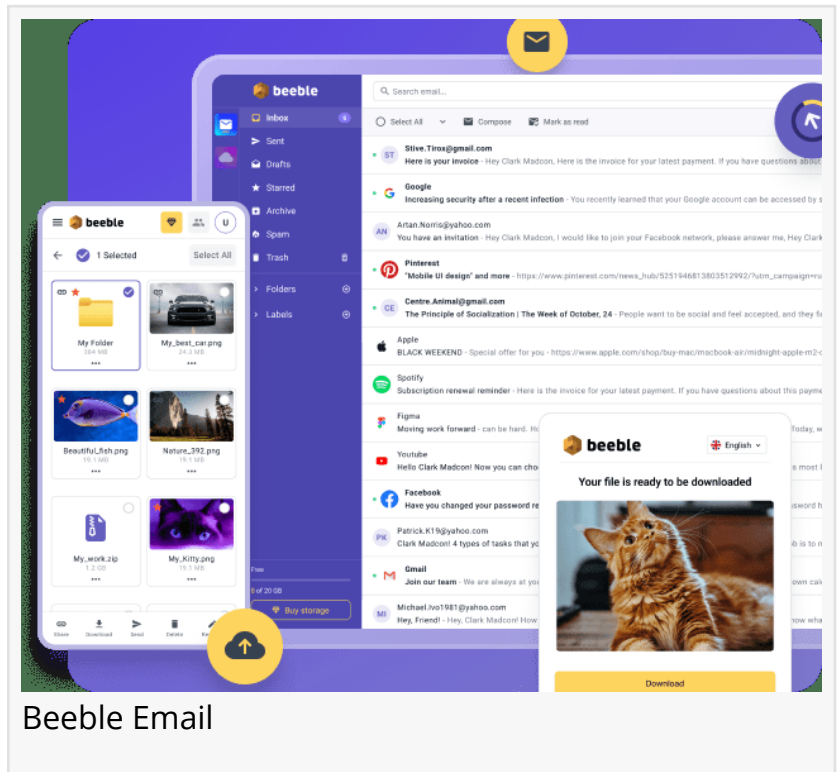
beeble

Inbox 6
Sent
Drafts
Starred
Archive
Spam
Trash
Folders
Labels

Free
8 of 20 GB
Buy storage

Search email...

Select All Compose Mark as read

ST Stive.Tirox@gmail.com
Here is your invoice - Hey Clark Madcon. Here is the invoice for your latest payment. If you have questions about

Google
Increasing security after a recent infection - You recently learned that your Google account can be accessed by s

AN Artan.Norris@yahoo.com
You have an invitation - Hey Clark Madcon, I would like to join your Facebook network, please answer me, Hey Clark

Pinterest
"Mobile UI design" and more - https://www.pinterest.com/news_hub/5251946813803512992/?utm_campaign=ru

CE Centre.Animal@gmail.com
The Principle of Socialization | The Week of October, 24 - People want to be social and feel accepted, and they fe

Apple
BLACK WEEKEND - Special offer for you - https://www.apple.com/shop/buy-mac/macbook-air/midnight-apple-m2-c

Spotify
Subscription renewal reminder - Here is the invoice for your latest payment. If you have questions about this payme

Figma
Moving work forward - can be hard. Today, w

Youtube
Hello Clark Madcon! Now you can cho s most l

Facebook
Have you changed your password re ss abou

PK Patrick.K19@yahoo.com
Clark Madcon! 4 types of tasks that yo ob is to m

Gmail
Join our team - We are always at yo own cali

MI Michael.Ivo1981@yahoo.com
Hey, Friend! - Hey, Clark Madcon! How

beeble
English
Your file is ready to be downloaded
Download

beeble
U
1 Selected Select All
My Folder
284 MB
My_best_car.png
24.3 MB
Beautiful_fish.png
19.1 MB
Nature_392.png
19.1 MB
My_work.zip
1.2 GB
My_Kitty.png
19.1 MB
Share Download Send Delete Re

Beeble Email